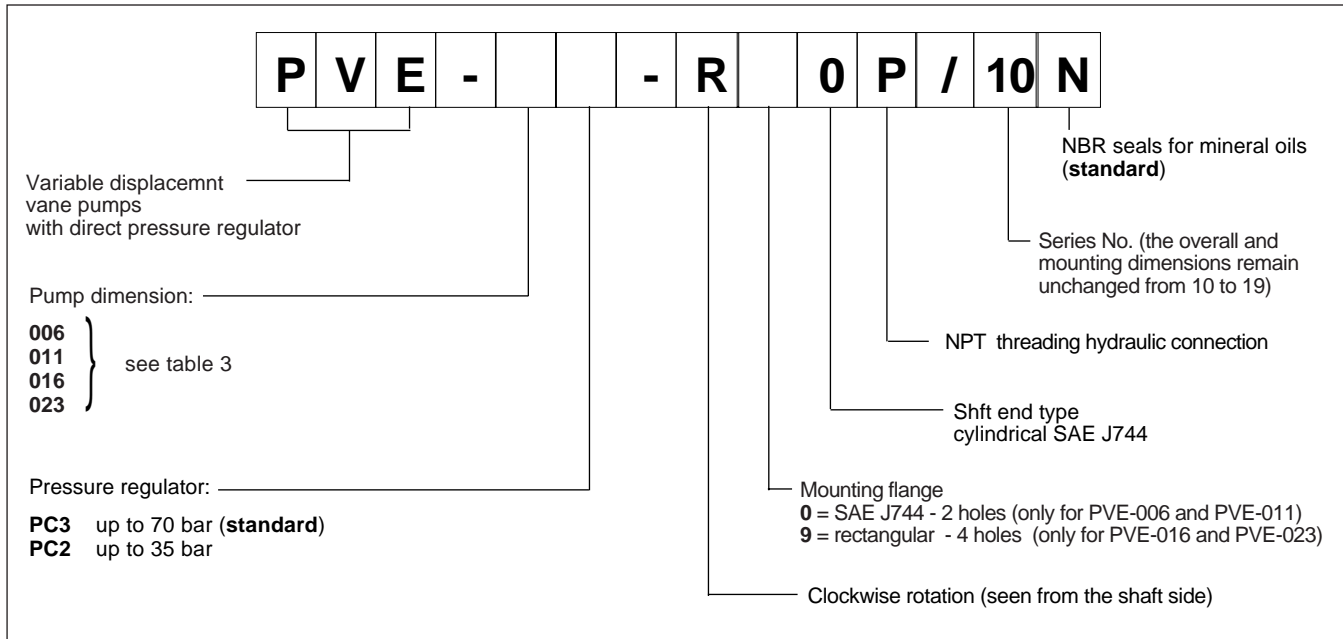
| P | V | E | - |  |  | - | R |  | 0 | P | / | 10 | N |
|---|---|---|---|---|---|---|---|---|---|---|---|---|---|

NBR seals for mineral oils (**standard**)

Variable displacemnt vane pumps with direct pressure regulator

Series No. (the overall and mounting dimensions remain unchanged from 10 to 19)

Pump dimension:

**006**
**011**
**016**
**023**
see table 3

NPT threading hydraulic connection

Shft end type cylindrical SAE J744

Pressure regulator:

**PC3** up to 70 bar (**standard**)
**PC2** up to 35 bar

Mounting flange
**0** = SAE J744 - 2 holes (only for PVE-006 and PVE-011)
**9** = rectangular - 4 holes (only for PVE-016 and PVE-023)

Clockwise rotation (seen from the shaft side)